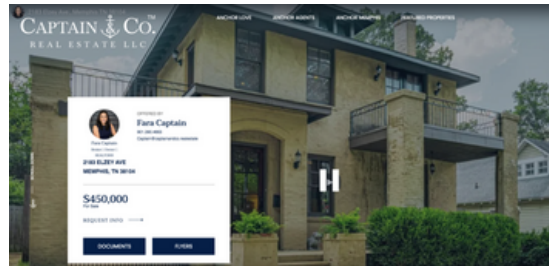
CAPTAIN & CO.
REAL ESTATE LLC

ANCHOR LOVE
ANCHOR AGENTS
ANCHOR MEMPHIS
FEATURED PROPERTIES

OFFERED BY
Fara Captain
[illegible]
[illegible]

Fara Captain
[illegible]

2103 ELZEY AVE
MEMPHIS, TN 38104

$450,000
For Sale

REQUEST INFO

DOCUMENTS
FLYERS